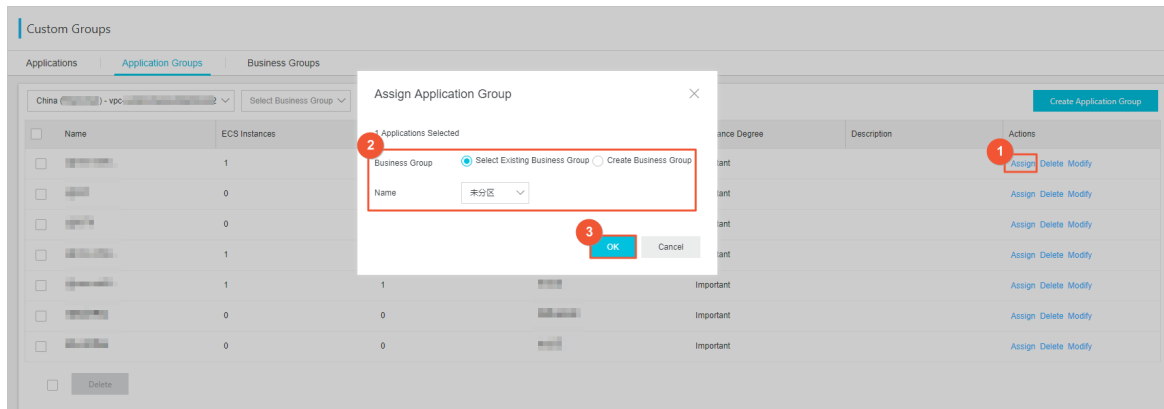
Custom Groups

Applications | Application Groups | Business Groups

China ([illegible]) - vpc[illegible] | Select Business Group

Create Application Group

| Name | ECS Instances | | | ...ance Degree | Description | Actions |
|---|---|---|---|---|---|---|
| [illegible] | 1 | | | ...tant | | Assign Delete Modify |
| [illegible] | 0 | | | ...tant | | Assign Delete Modify |
| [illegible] | 0 | | | ...tant | | Assign Delete Modify |
| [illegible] | 1 | | | ...tant | | Assign Delete Modify |
| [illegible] | 1 | 1 | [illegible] | Important | | Assign Delete Modify |
| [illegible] | 0 | 0 | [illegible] | Important | | Assign Delete Modify |
| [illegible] | 0 | 0 | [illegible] | Important | | Assign Delete Modify |

Delete

1

Assign Application Group

1 Applications Selected

2

Business Group ◉ Select Existing Business Group ○ Create Business Group

Name 未分区

3

OK Cancel